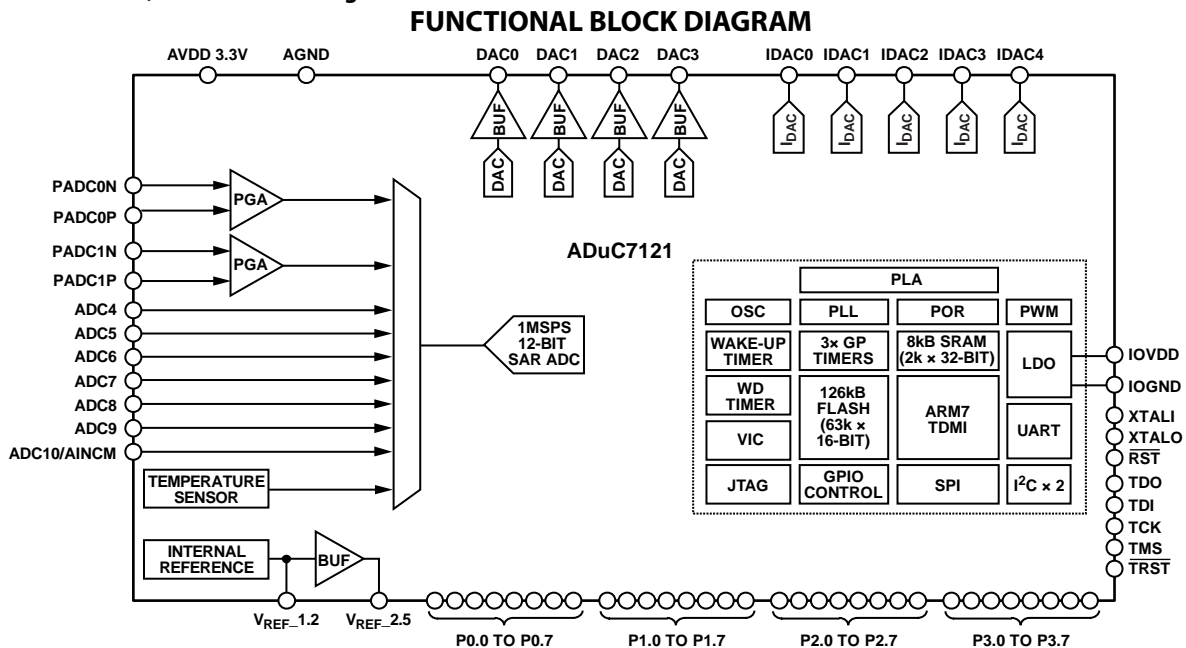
FUNCTIONAL BLOCK DIAGRAM

AVDD 3.3V
AGND
DAC0
DAC1
DAC2
DAC3
IDAC0
IDAC1
IDAC2
IDAC3
IDAC4

BUF
BUF
BUF
BUF
DAC
DAC
DAC
DAC
$I_{DAC}$
$I_{DAC}$
$I_{DAC}$
$I_{DAC}$
$I_{DAC}$

PADC0N
PADC0P
PADC1N
PADC1P
ADC4
ADC5
ADC6
ADC7
ADC8
ADC9
ADC10/AINCM

PGA
PGA

TEMPERATURE SENSOR

1MSPS 12-BIT SAR ADC

ADuC7121

PLA
OSC
PLL
POR
PWM
WAKE-UP TIMER
3× GP TIMERS
8kB SRAM (2k × 32-BIT)
LDO
WD TIMER
126kB FLASH (63k × 16-BIT)
ARM7 TDMI
UART
VIC
JTAG
GPIO CONTROL
SPI
$I^2C$ × 2

IOVDD
IOGND
XTALI
XTALO
$\overline{RST}$
TDO
TDI
TCK
TMS
$\overline{TRST}$

INTERNAL REFERENCE
BUF
$V_{REF\_}1.2$
$V_{REF\_}2.5$

P0.0 TO P0.7
P1.0 TO P1.7
P2.0 TO P2.7
P3.0 TO P3.7